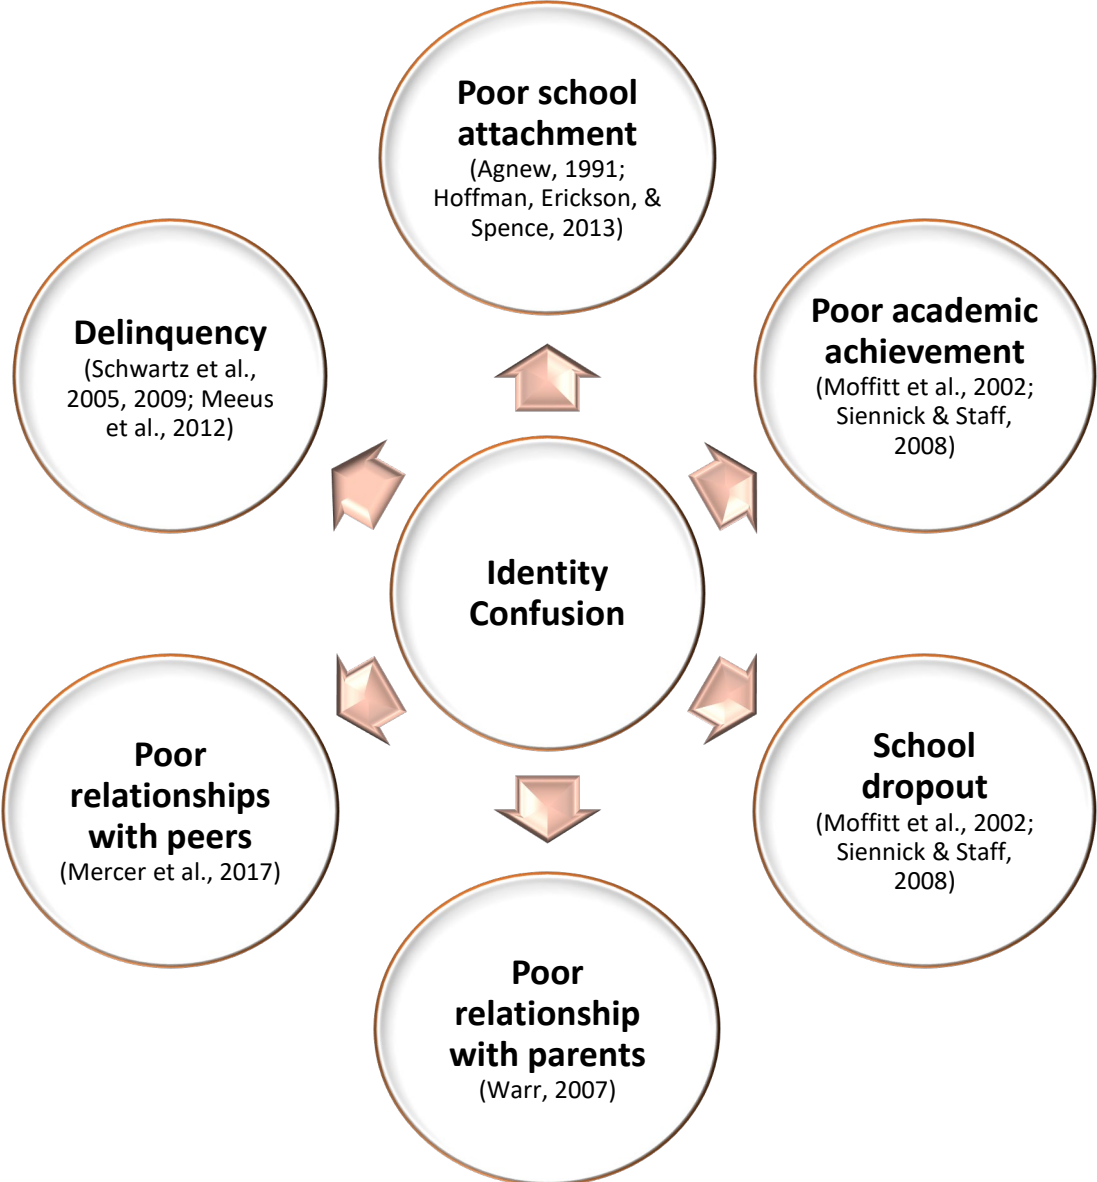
Poor school attachment
(Agnew, 1991; Hoffman, Erickson, & Spence, 2013)

Delinquency
(Schwartz et al., 2005, 2009; Meeus et al., 2012)

Poor academic achievement
(Moffitt et al., 2002; Siennick & Staff, 2008)

Identity Confusion

Poor relationships with peers
(Mercer et al., 2017)

School dropout
(Moffitt et al., 2002; Siennick & Staff, 2008)

Poor relationship with parents
(Warr, 2007)